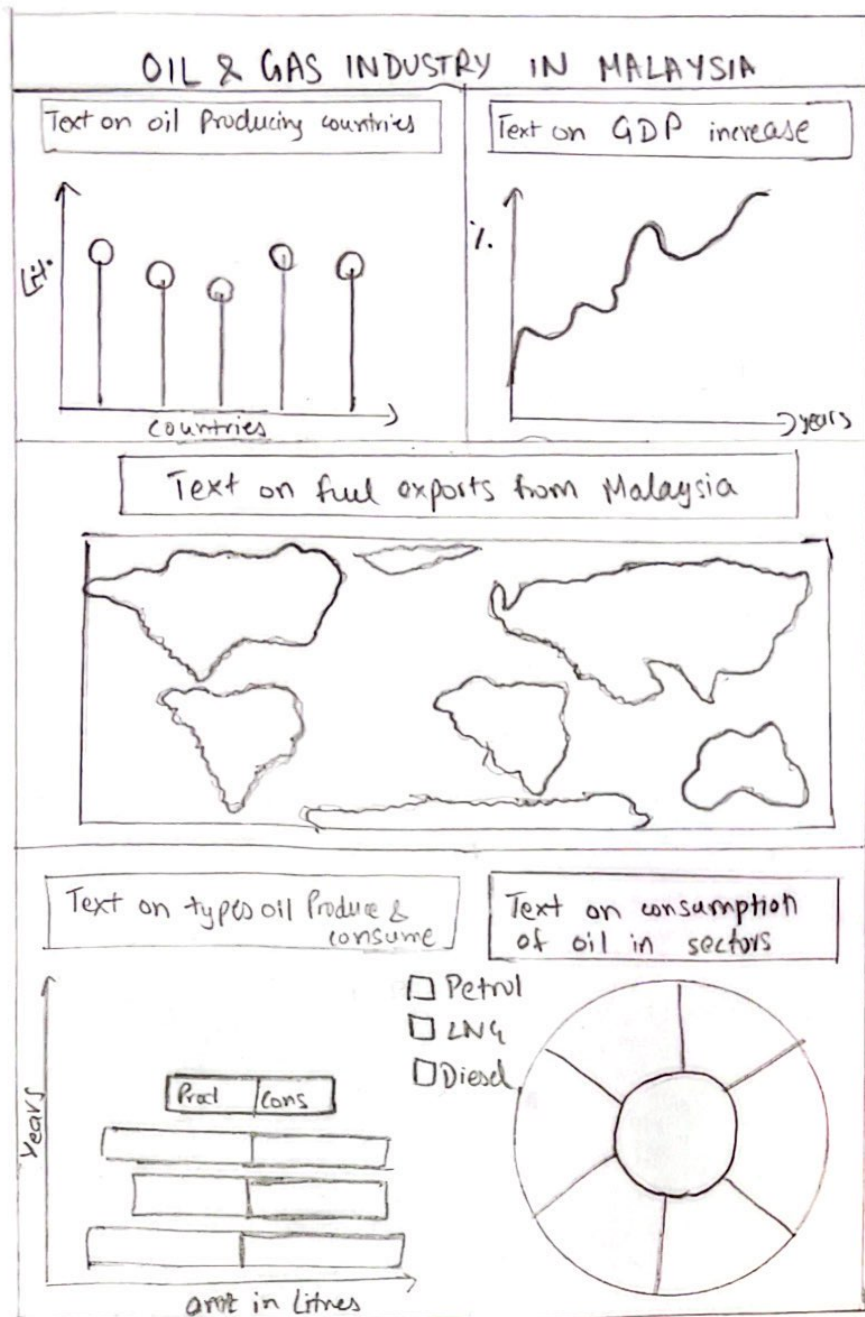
OIL & GAS INDUSTRY IN MALAYSIA

Text on oil Producing countries

Ltr.

countries

Text on GDP increase

%

years

Text on fuel exports from Malaysia

Text on types oil Produce & consume

Years

Prod | Cons

amt in Litres

Text on consumption of oil in sectors

☐ Petrol
☐ LNG
☐ Diesel